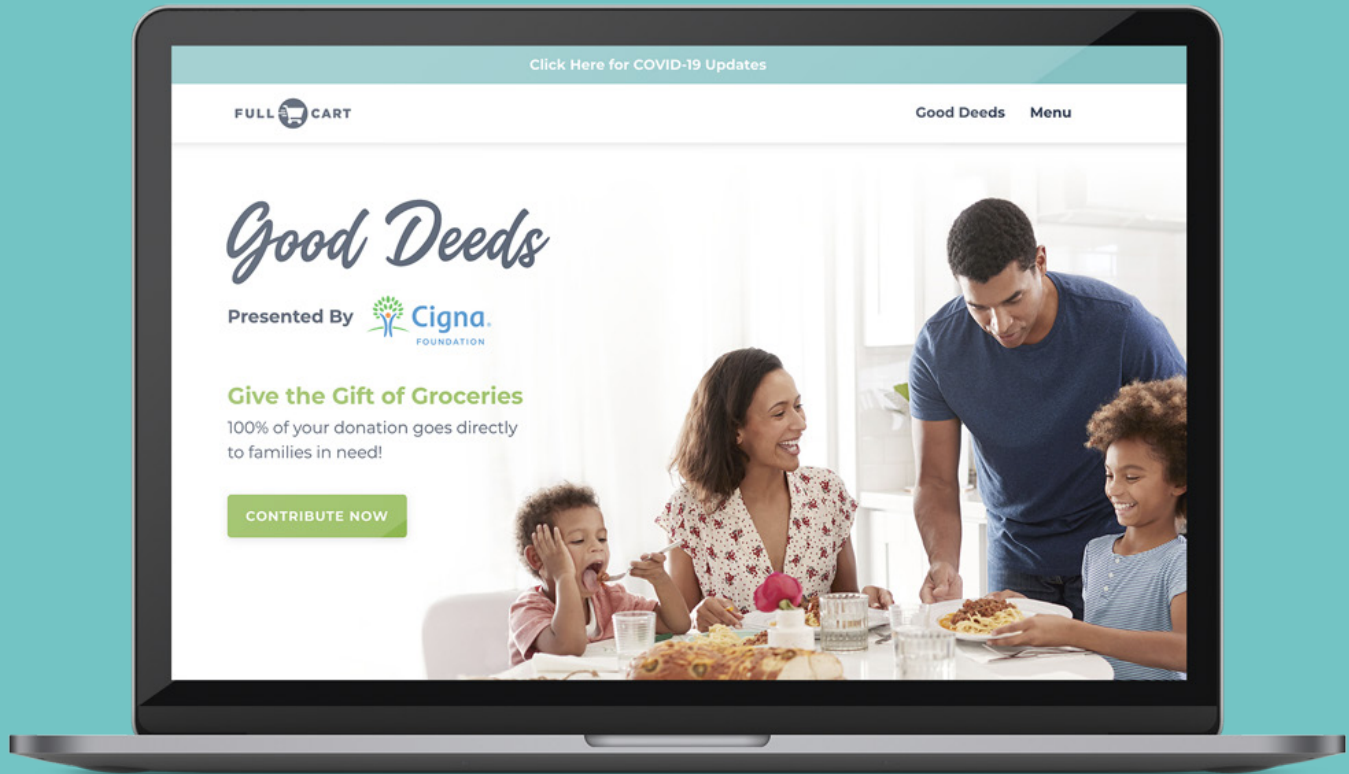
Click Here for COVID-19 Updates

FULL CART

Good Deeds Menu

Good Deeds

Presented By Cigna. FOUNDATION

Give the Gift of Groceries

100% of your donation goes directly to families in need!

CONTRIBUTE NOW